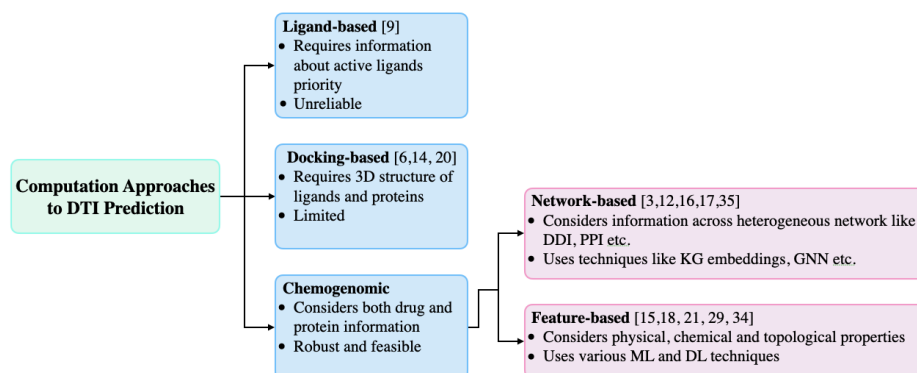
Computation Approaches to DTI Prediction

Ligand-based [9]
• Requires information about active ligands priority
• Unreliable

Docking-based [6,14, 20]
• Requires 3D structure of ligands and proteins
• Limited

Chemogenomic
• Considers both drug and protein information
• Robust and feasible

Network-based [3,12,16,17,35]
• Considers information across heterogeneous network like DDI, PPI etc.
• Uses techniques like KG embeddings, GNN etc.

Feature-based [15,18, 21, 29, 34]
• Considers physical, chemical and topological properties
• Uses various ML and DL techniques